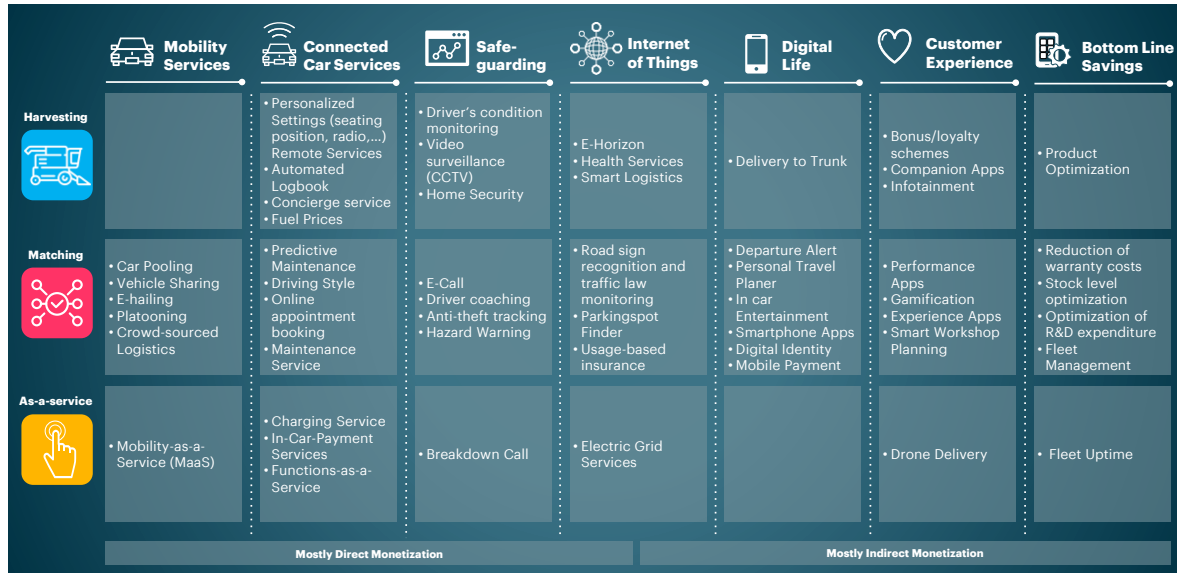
| | Mobility Services | Connected Car Services | Safe-guarding | Internet of Things | Digital Life | Customer Experience | Bottom Line Savings |
|---|---|---|---|---|---|---|---|
| Harvesting | | • Personalized Settings (seating position, radio,...) Remote Services • Automated Logbook • Concierge service • Fuel Prices | • Driver's condition monitoring • Video surveillance (CCTV) • Home Security | • E-Horizon • Health Services • Smart Logistics | • Delivery to Trunk | • Bonus/loyalty schemes • Companion Apps • Infotainment | • Product Optimization |
| Matching | • Car Pooling • Vehicle Sharing • E-hailing • Platooning • Crowd-sourced Logistics | • Predictive Maintenance • Driving Style • Online appointment booking • Maintenance Service | • E-Call • Driver coaching • Anti-theft tracking • Hazard Warning | • Road sign recognition and traffic law monitoring • Parkingspot Finder • Usage-based insurance | • Departure Alert • Personal Travel Planer • In car Entertainment • Smartphone Apps • Digital Identity • Mobile Payment | • Performance Apps • Gamification • Experience Apps • Smart Workshop Planning | • Reduction of warranty costs • Stock level optimization • Optimization of R&D expenditure • Fleet Management |
| As-a-service | • Mobility-as-a-Service (MaaS) | • Charging Service • In-Car-Payment Services • Functions-as-a-Service | • Breakdown Call | • Electric Grid Services | | • Drone Delivery | • Fleet Uptime |

Mostly Direct Monetization

Mostly Indirect Monetization